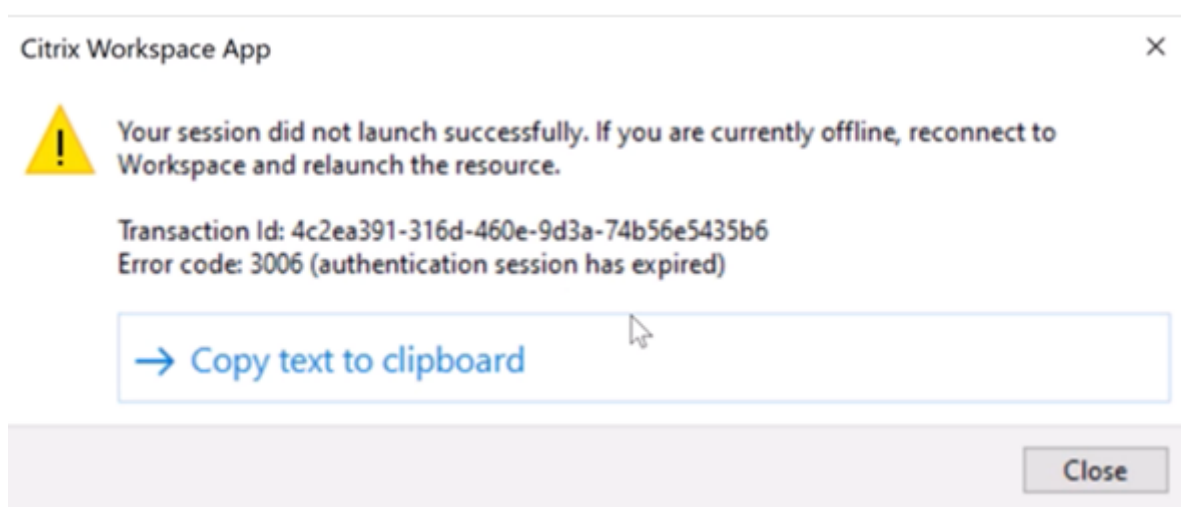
Citrix Workspace App

×

Your session did not launch successfully. If you are currently offline, reconnect to Workspace and relaunch the resource.

Transaction Id: 4c2ea391-316d-460e-9d3a-74b56e5435b6
Error code: 3006 (authentication session has expired)

→ Copy text to clipboard

Close